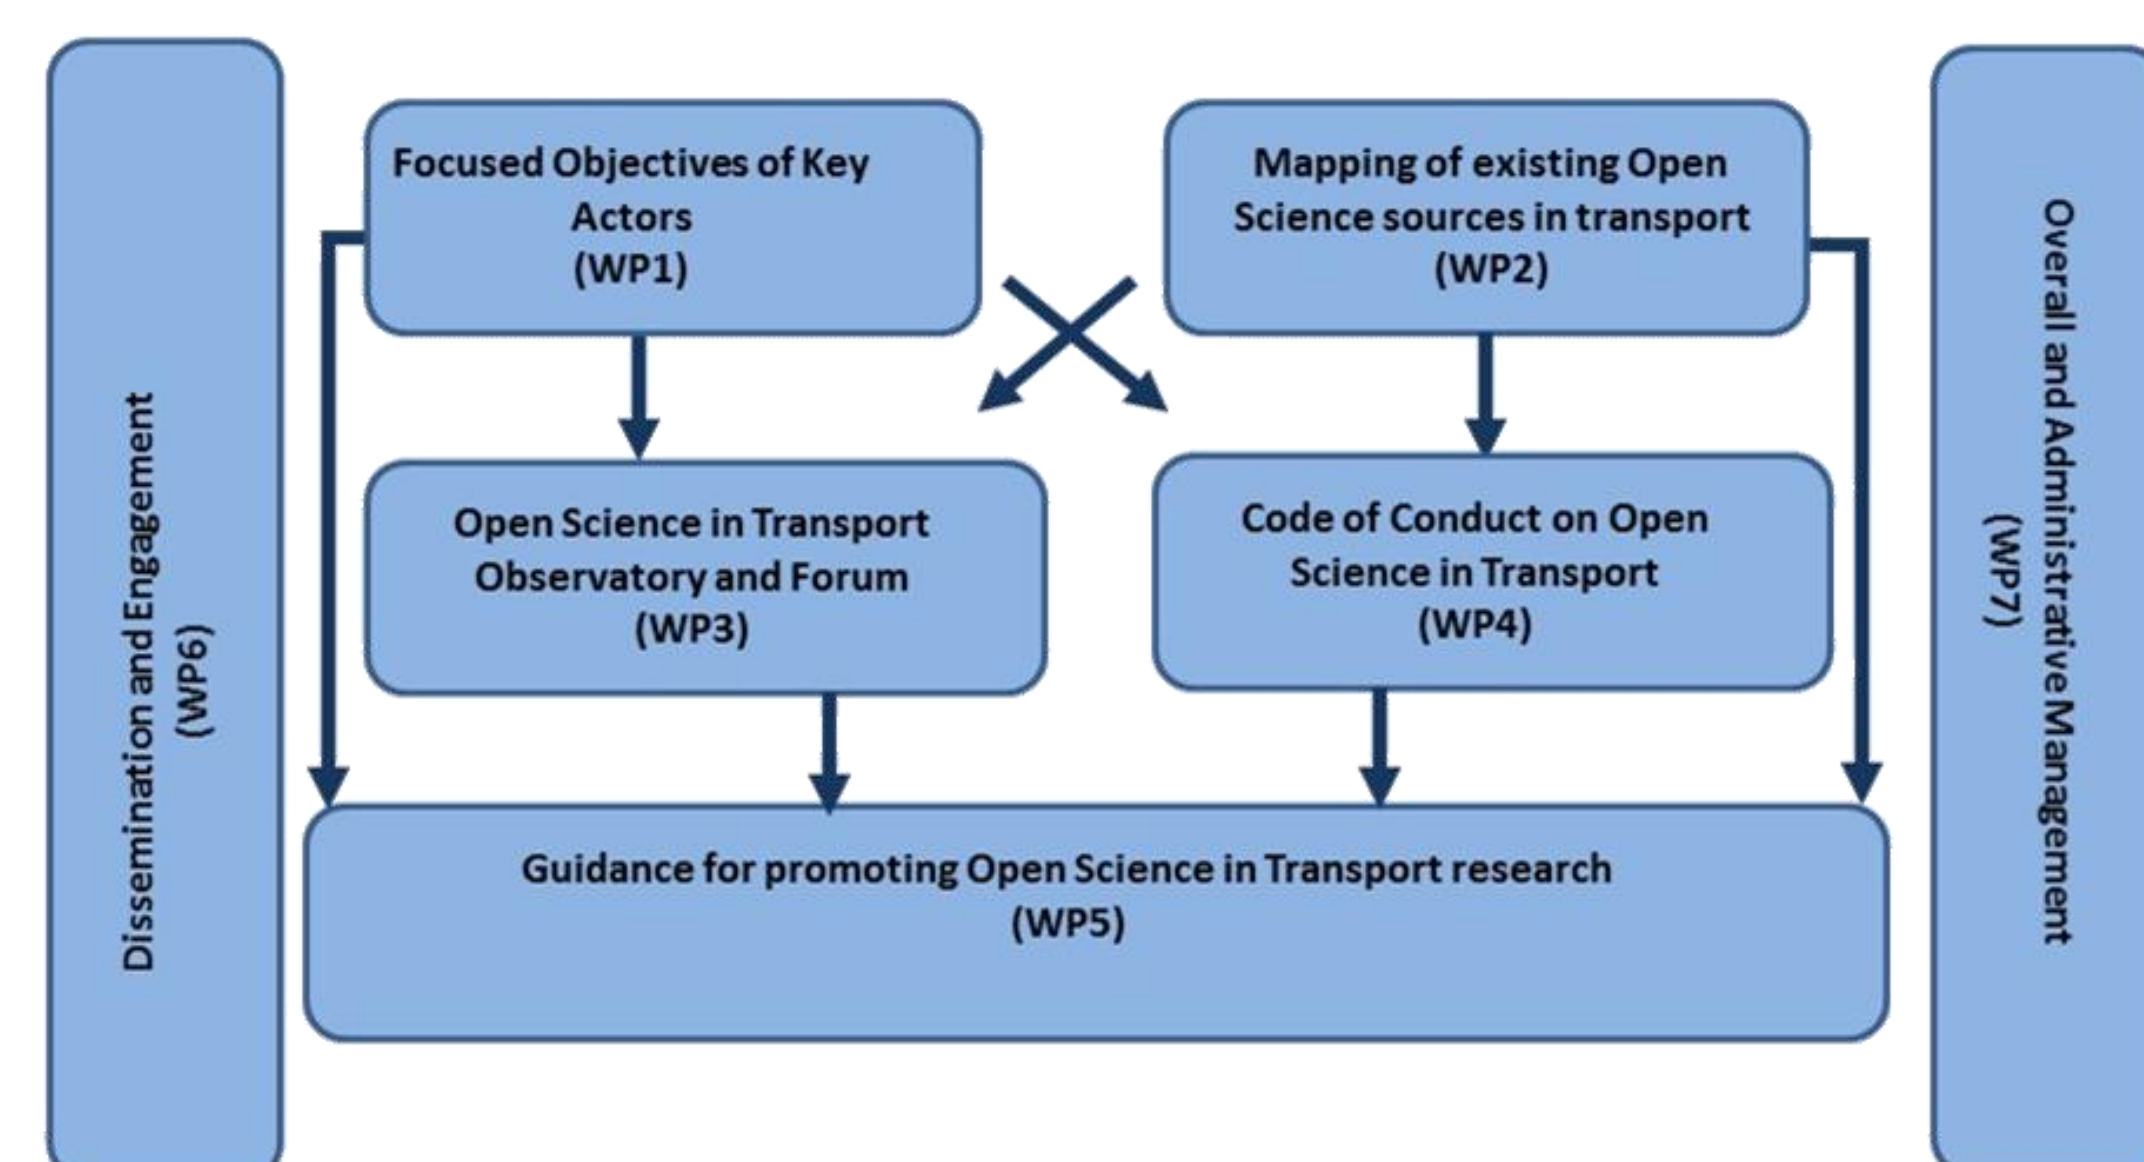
Dissemination and Engagement
(WP6)

Focused Objectives of Key Actors
(WP1)

Mapping of existing Open Science sources in transport
(WP2)

Open Science in Transport Observatory and Forum
(WP3)

Code of Conduct on Open Science in Transport
(WP4)

Guidance for promoting Open Science in Transport research
(WP5)

Overall and Administrative Management
(WP7)